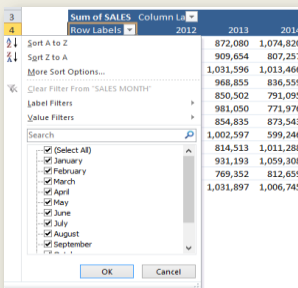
3 Sum of SALES Column La
4 Row Labels 2012 2013 2014

Sort A to Z
Sort Z to A
More Sort Options...
Clear Filter From "SALES MONTH"
Label Filters
Value Filters
Search
(Select All)
January
February
March
April
May
June
July
August
September

OK Cancel

| 2013 | 2014 |
|---|---|
| 872,080 | 1,074,82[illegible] |
| 909,654 | 807,25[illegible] |
| 1,031,596 | 1,013,46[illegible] |
| 968,855 | 836,55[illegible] |
| 850,502 | 791,09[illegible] |
| 981,050 | 771,97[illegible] |
| 854,835 | 873,54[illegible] |
| 1,002,597 | 599,24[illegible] |
| 814,513 | 1,011,28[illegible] |
| 931,193 | 1,059,30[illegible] |
| 769,352 | 812,65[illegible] |
| 1,031,897 | 1,006,74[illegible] |